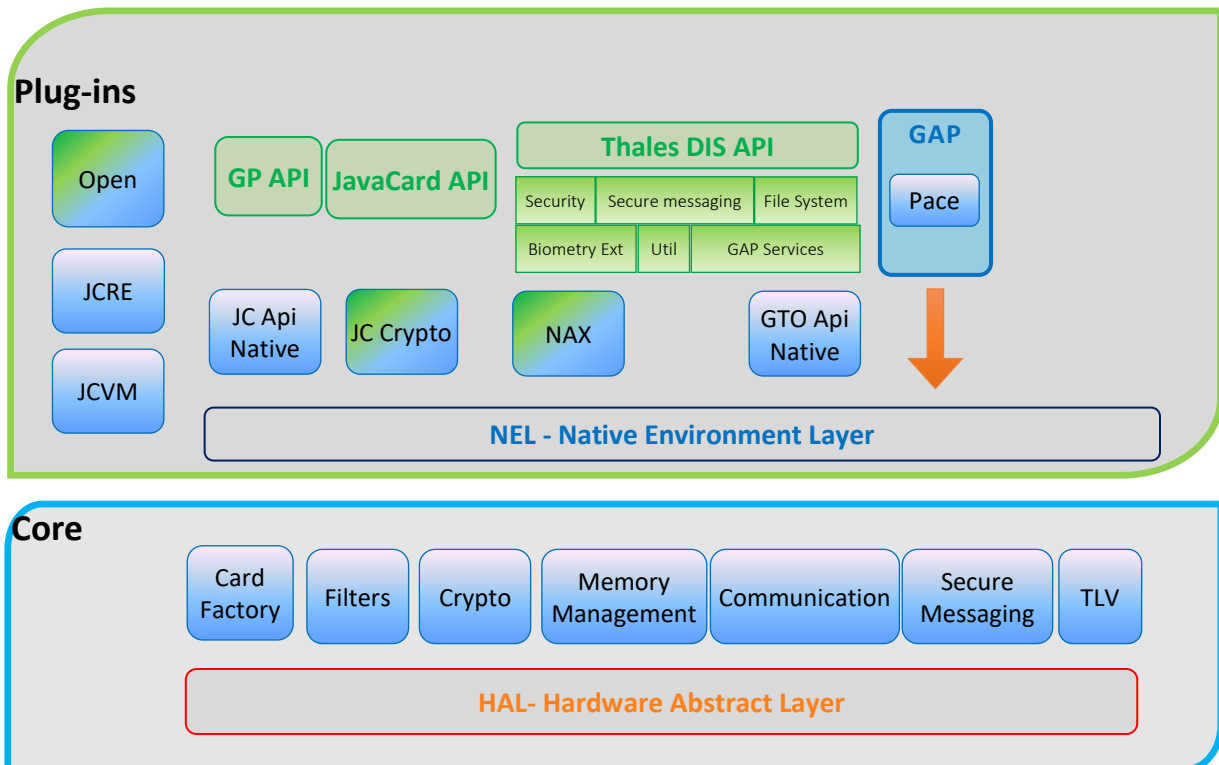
Plug-ins

Open

JCRE

JCVM

GP API

JavaCard API

Thales DIS API

Security

Secure messaging

File System

Biometry Ext

Util

GAP Services

GAP

Pace

JC Api Native

JC Crypto

NAX

GTO Api Native

NEL - Native Environment Layer

Core

Card Factory

Filters

Crypto

Memory Management

Communication

Secure Messaging

TLV

HAL- Hardware Abstract Layer